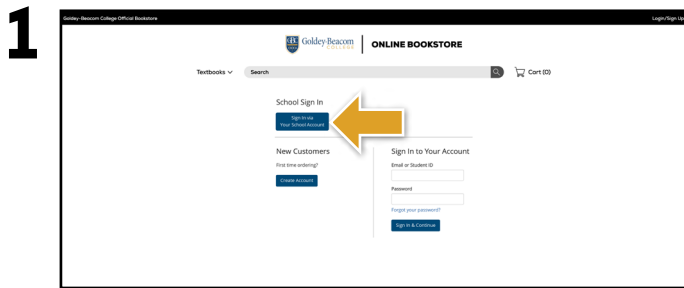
1

Goldey-Beacom College Official Bookstore

Login/Sign Up

GBC Goldey-Beacom COLLEGE | ONLINE BOOKSTORE

Textbooks

Search

Cart (0)

School Sign In

Sign In via Your School Account

New Customers

First time ordering?

Create Account

Sign In to Your Account

Email or Student ID

Password

Forgot your password?

Sign In & Continue